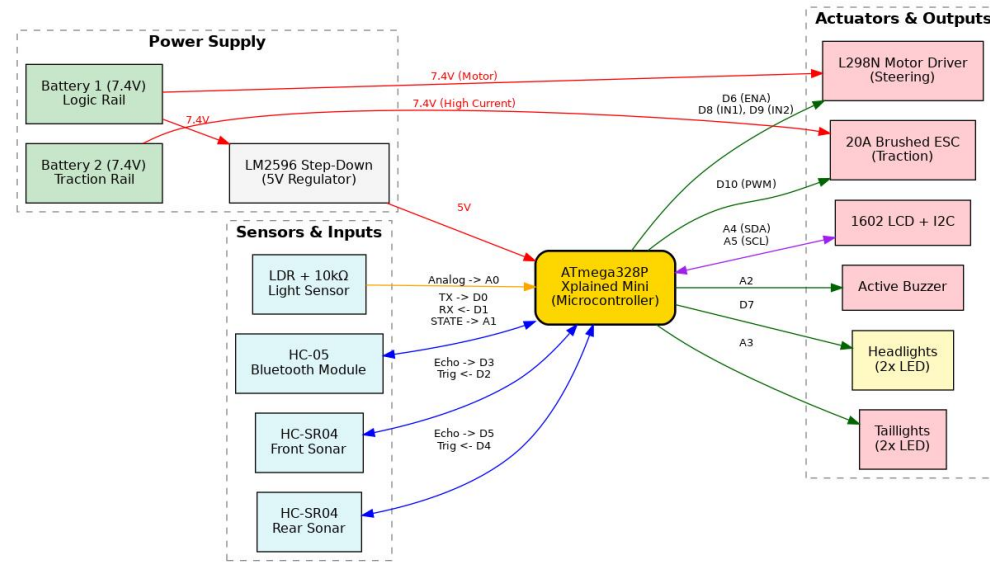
Power Supply

Battery 1 (7.4V)
Logic Rail

Battery 2 (7.4V)
Traction Rail

LM2596 Step-Down
(5V Regulator)

7.4V

7.4V (Motor)

7.4V (High Current)

5V

Sensors & Inputs

LDR + 10kΩ
Light Sensor

HC-05
Bluetooth Module

HC-SR04
Front Sonar

HC-SR04
Rear Sonar

Analog -> A0

TX -> D0
RX <- D1
STATE -> A1

Echo -> D3
Trig <- D2

Echo -> D5
Trig <- D4

ATmega328P
Xplained Mini
(Microcontroller)

D6 (ENA)
D8 (IN1), D9 (IN2)

D10 (PWM)

A4 (SDA)
A5 (SCL)

A2

D7

A3

Actuators & Outputs

L298N Motor Driver
(Steering)

20A Brushed ESC
(Traction)

1602 LCD + I2C

Active Buzzer

Headlights
(2x LED)

Taillights
(2x LED)